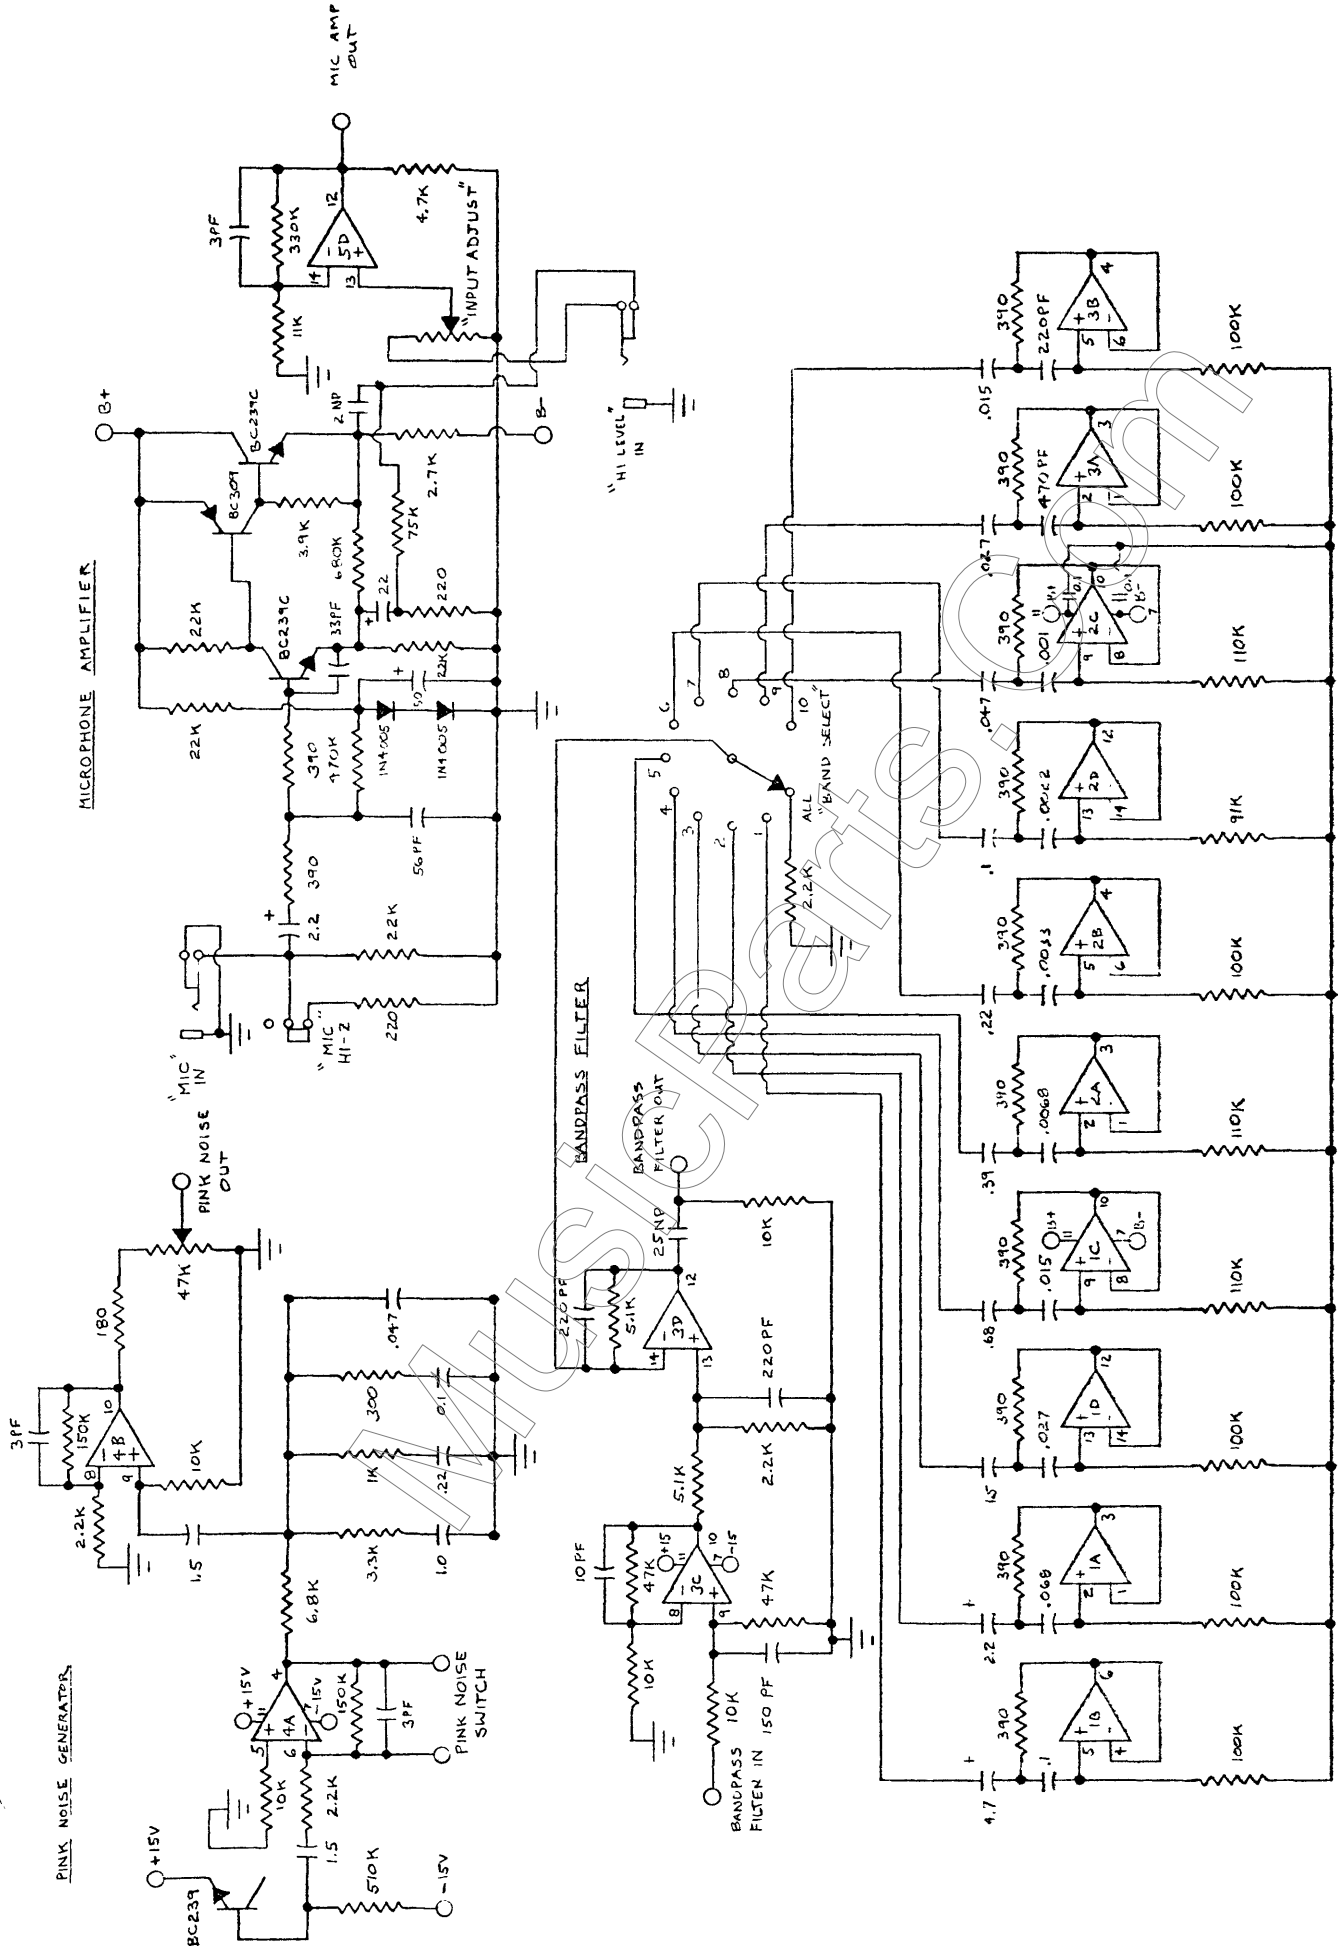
MIC AMP OUT

3PF
330K
12
5D
14
13
4.7K
"INPUT ADJUST"
11K

B+
BC239C
BC309
2.NP
3.9K
680K
2.7K
75K
B-
"HI LEVEL" IN
22
220
22K
BC239C
33PF
22K
50
22K
1N4005
1N4005
390
470K
56PF
390
2.2
22K
220
"MIC" IN
"MIC" HI-Z

MICROPHONE AMPLIFIER

PINK NOISE OUT
180
47K
3PF
150K
10
4B
8
9
10K
2.2K
1.5
.047
300
.1
1K
.22
3.3K
1.0
6.8K
+15V
4
11
4A
5
6
-15V
7
150K
3PF
PINK NOISE SWITCH
10K
2.2K
1.5
510K
+15V
-15V
BC239

PINK NOISE GENERATOR

BANDPASS FILTER
BANDPASS FILTER OUT
25NP
10K
220PF
5.1K
3D
12
14
13
220PF
2.2K
5.1K
10PF
47K
+15
11
3C
10
-15
8
9
47K
10K
10K
150 PF
BANDPASS FILTER IN

5 4 3 2 1 ALL
2.2K
6 7 8 9 10 "BAND SELECT"

.015
390
220PF
3B
4
5
6
100K

.027
390
470PF
3A
2
1
3
100K

.001
390
.001
2C
B+
B-
11
10
7
9
8
110K

.047
390
.0022
2D
12
13
14
91K

.1
390
.0033
2B
4
5
6
100K

.22
390
.0068
2A
3
2
1
110K

.39
390
.015
1C
B+
B-
11
10
7
9
8
110K

.68
390
.027
1D
12
13
14
100K

1.5
390
.068
1A
3
2
1
100K

2.2
390
.1
1B
6
5
7
100K

4.7